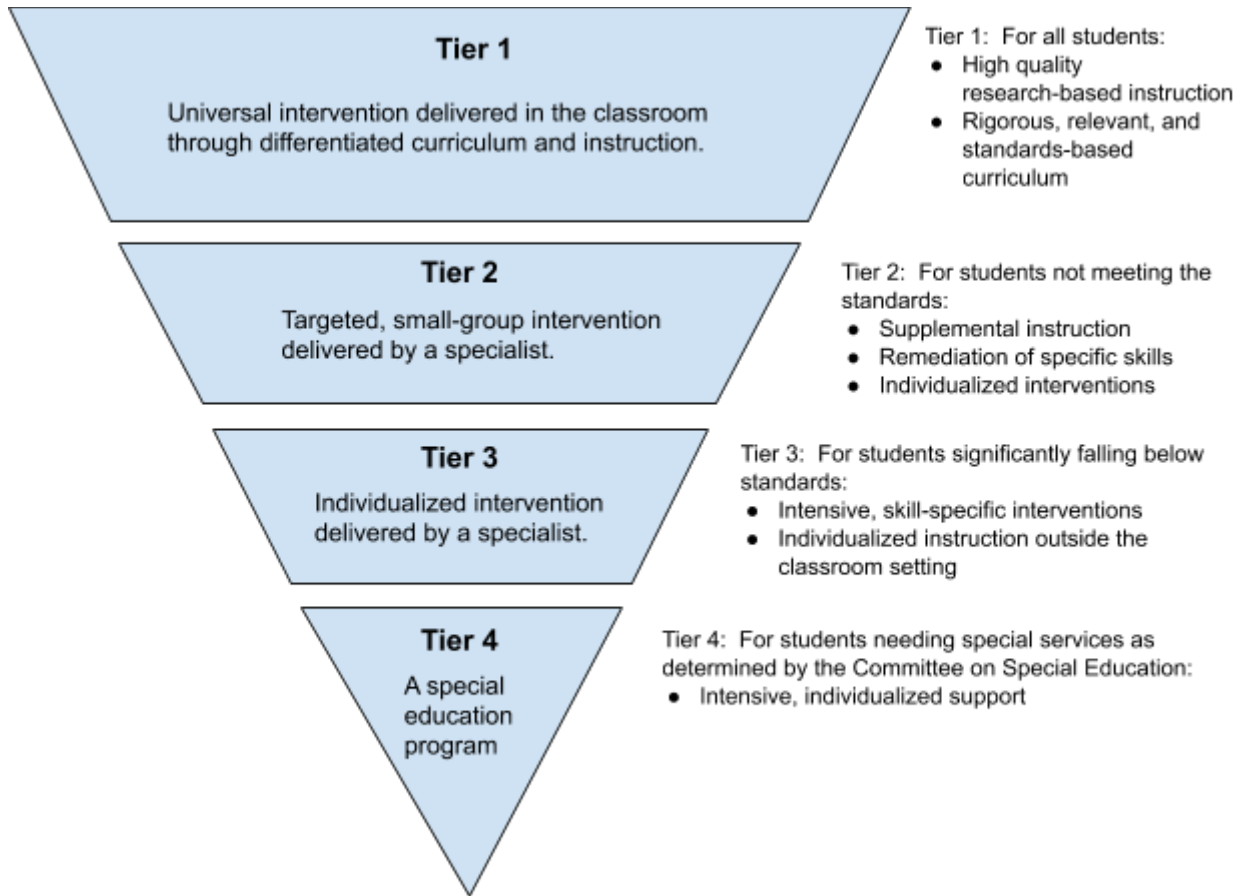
Tier 1

Universal intervention delivered in the classroom through differentiated curriculum and instruction.

Tier 1: For all students:
- High quality research-based instruction
- Rigorous, relevant, and standards-based curriculum

Tier 2

Targeted, small-group intervention delivered by a specialist.

Tier 2: For students not meeting the standards:
- Supplemental instruction
- Remediation of specific skills
- Individualized interventions

Tier 3

Individualized intervention delivered by a specialist.

Tier 3: For students significantly falling below standards:
- Intensive, skill-specific interventions
- Individualized instruction outside the classroom setting

Tier 4

A special education program

Tier 4: For students needing special services as determined by the Committee on Special Education:
- Intensive, individualized support